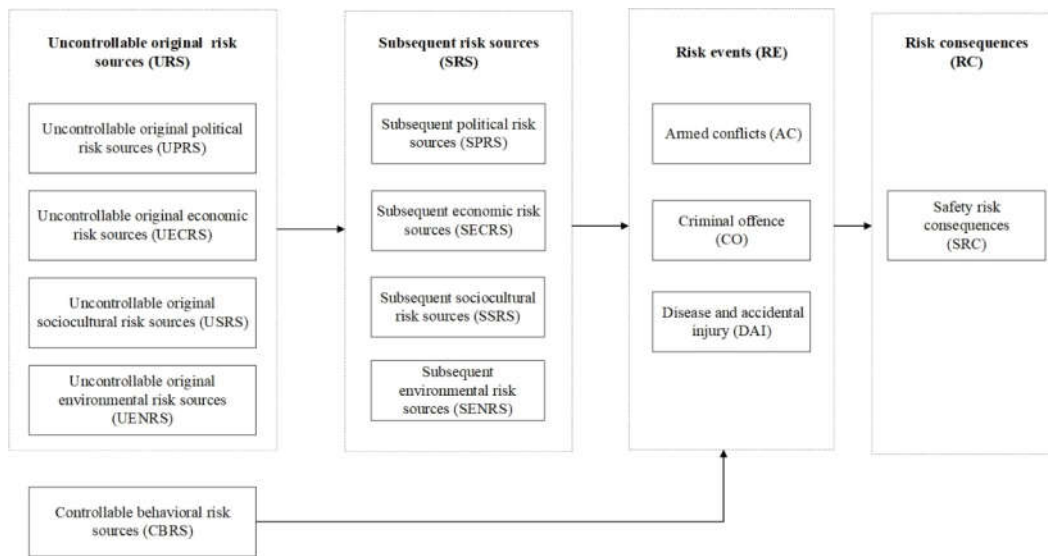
Uncontrollable original risk sources (URS)

Uncontrollable original political risk sources (UPRS)

Uncontrollable original economic risk sources (UECRS)

Uncontrollable original sociocultural risk sources (USRS)

Uncontrollable original environmental risk sources (UENRS)

Subsequent risk sources (SRS)

Subsequent political risk sources (SPRS)

Subsequent economic risk sources (SECRS)

Subsequent sociocultural risk sources (SSRS)

Subsequent environmental risk sources (SENRS)

Risk events (RE)

Armed conflicts (AC)

Criminal offence (CO)

Disease and accidental injury (DAI)

Risk consequences (RC)

Safety risk consequences (SRC)

Controllable behavioral risk sources (CBRS)